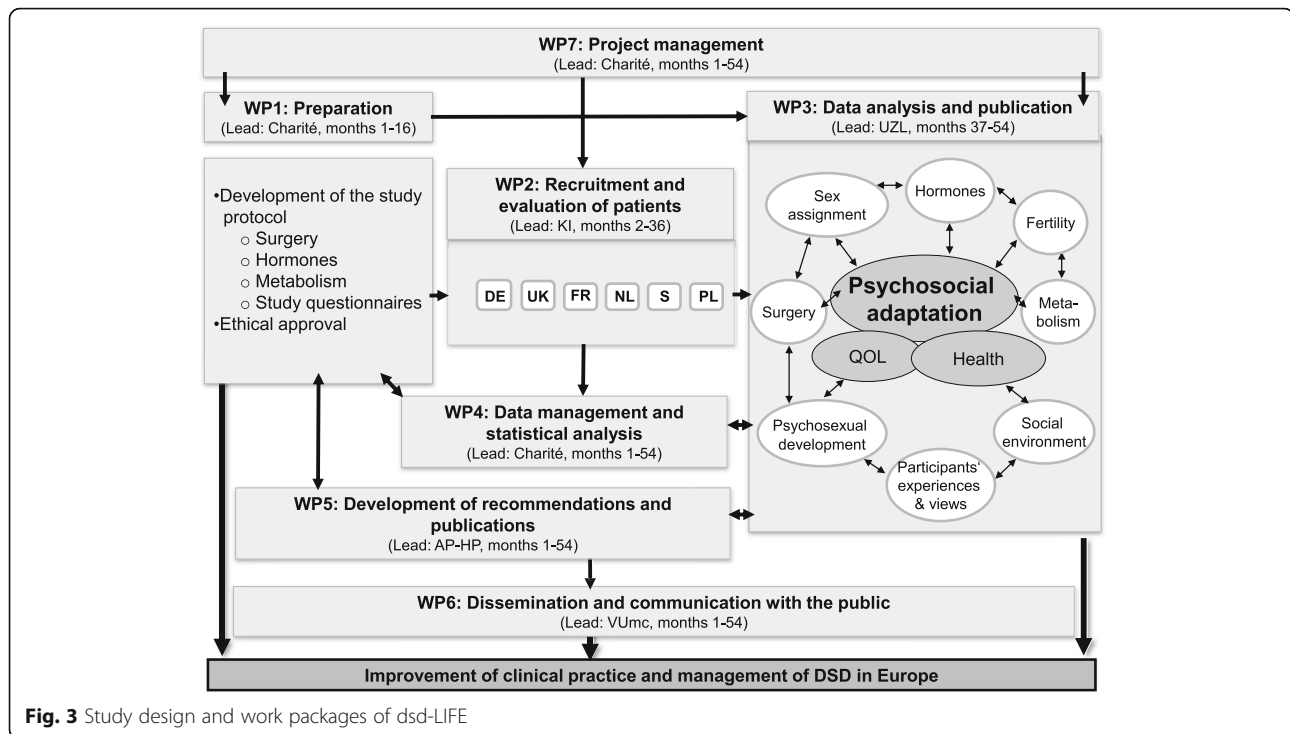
WP7: Project management
(Lead: Charité, months 1-54)

WP1: Preparation
(Lead: Charité, months 1-16)

WP3: Data analysis and publication
(Lead: UZL, months 37-54)

•Development of the study protocol
○ Surgery
○ Hormones
○ Metabolism
○ Study questionnaires
•Ethical approval

WP2: Recruitment and evaluation of patients
(Lead: KI, months 2-36)

DE UK FR NL S PL

Sex assignment
Hormones
Fertility
Surgery
Psychosocial adaptation
Metabolism
QOL
Health
Psychosexual development
Social environment
Participants' experiences & views

WP4: Data management and statistical analysis
(Lead: Charité, months 1-54)

WP5: Development of recommendations and publications
(Lead: AP-HP, months 1-54)

WP6: Dissemination and communication with the public
(Lead: VUmc, months 1-54)

Improvement of clinical practice and management of DSD in Europe

Fig. 3 Study design and work packages of dsd-LIFE